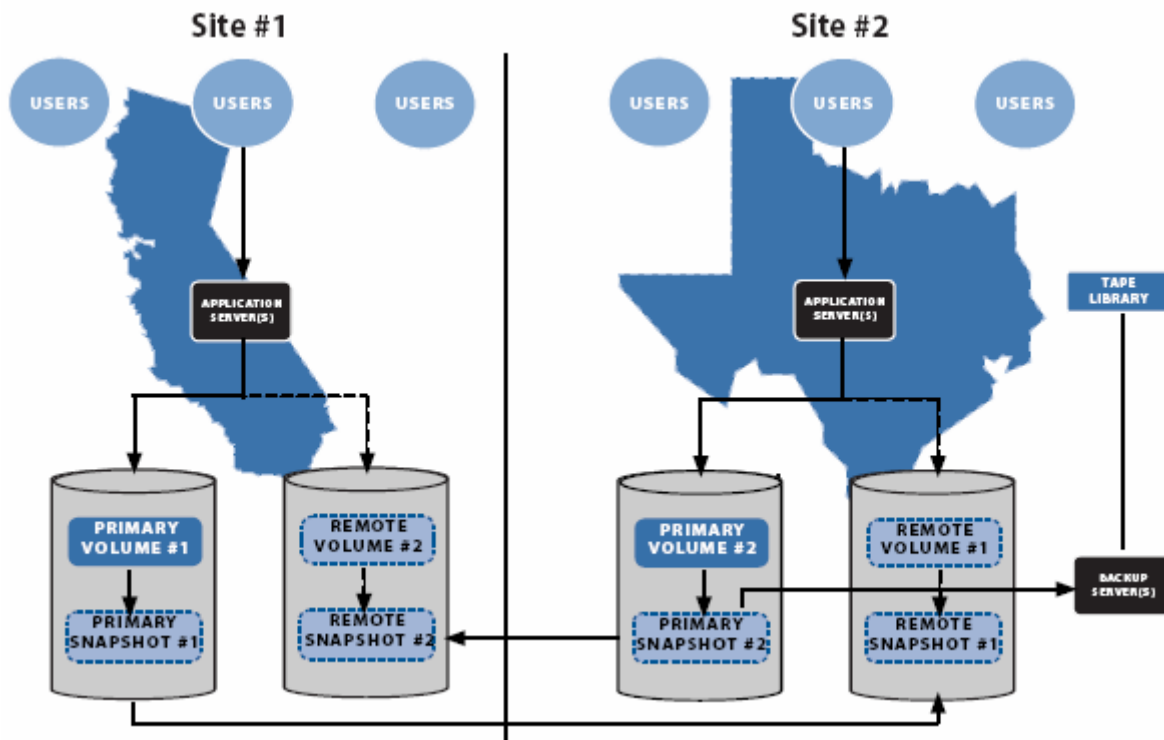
Site #1

Site #2

USERS

USERS

USERS

USERS

USERS

USERS

APPLICATION SERVER(S)

APPLICATION SERVER(S)

TAPE LIBRARY

PRIMARY VOLUME #1

PRIMARY SNAPSHOT #1

REMOTE VOLUME #2

REMOTE SNAPSHOT #2

PRIMARY VOLUME #2

PRIMARY SNAPSHOT #2

REMOTE VOLUME #1

REMOTE SNAPSHOT #1

BACKUP SERVER(S)